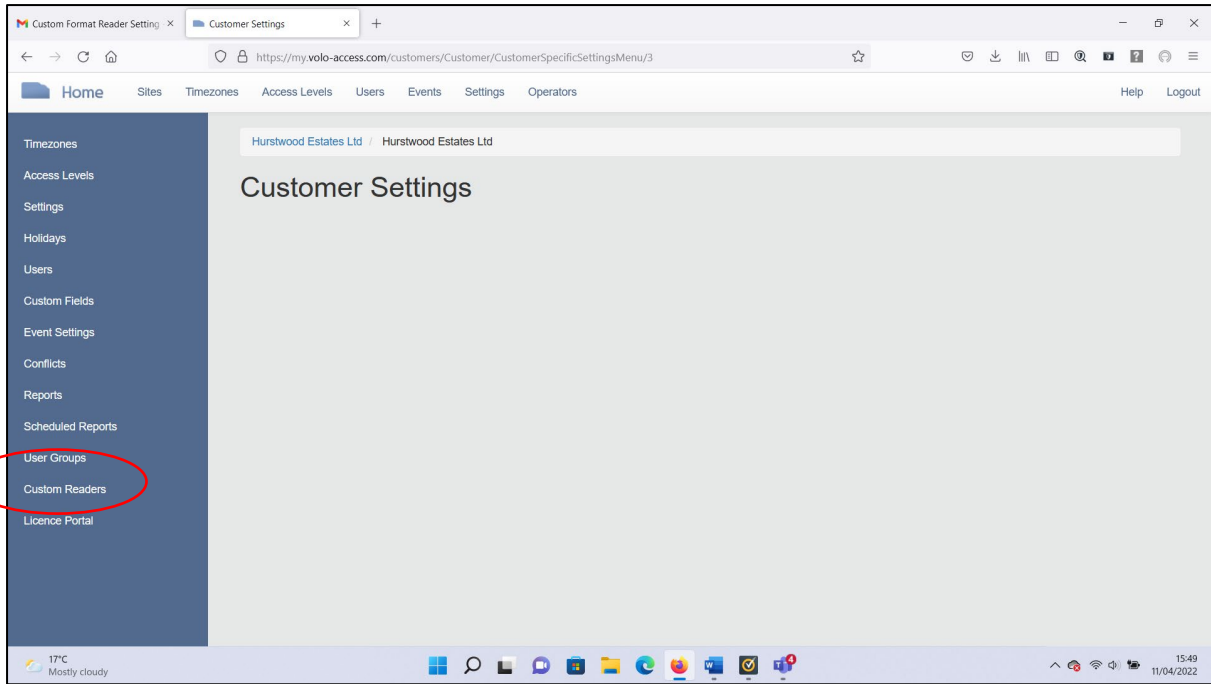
Custom Format Reader Setting ×
Customer Settings ×
+

https://my.volo-access.com/customers/Customer/CustomerSpecificSettingsMenu/3

Home Sites Timezones Access Levels Users Events Settings Operators Help Logout

Timezones
Access Levels
Settings
Holidays
Users
Custom Fields
Event Settings
Conflicts
Reports
Scheduled Reports
User Groups
Custom Readers
Licence Portal

Hurstwood Estates Ltd / Hurstwood Estates Ltd

Customer Settings

17°C
Mostly cloudy

4

15:49
11/04/2022